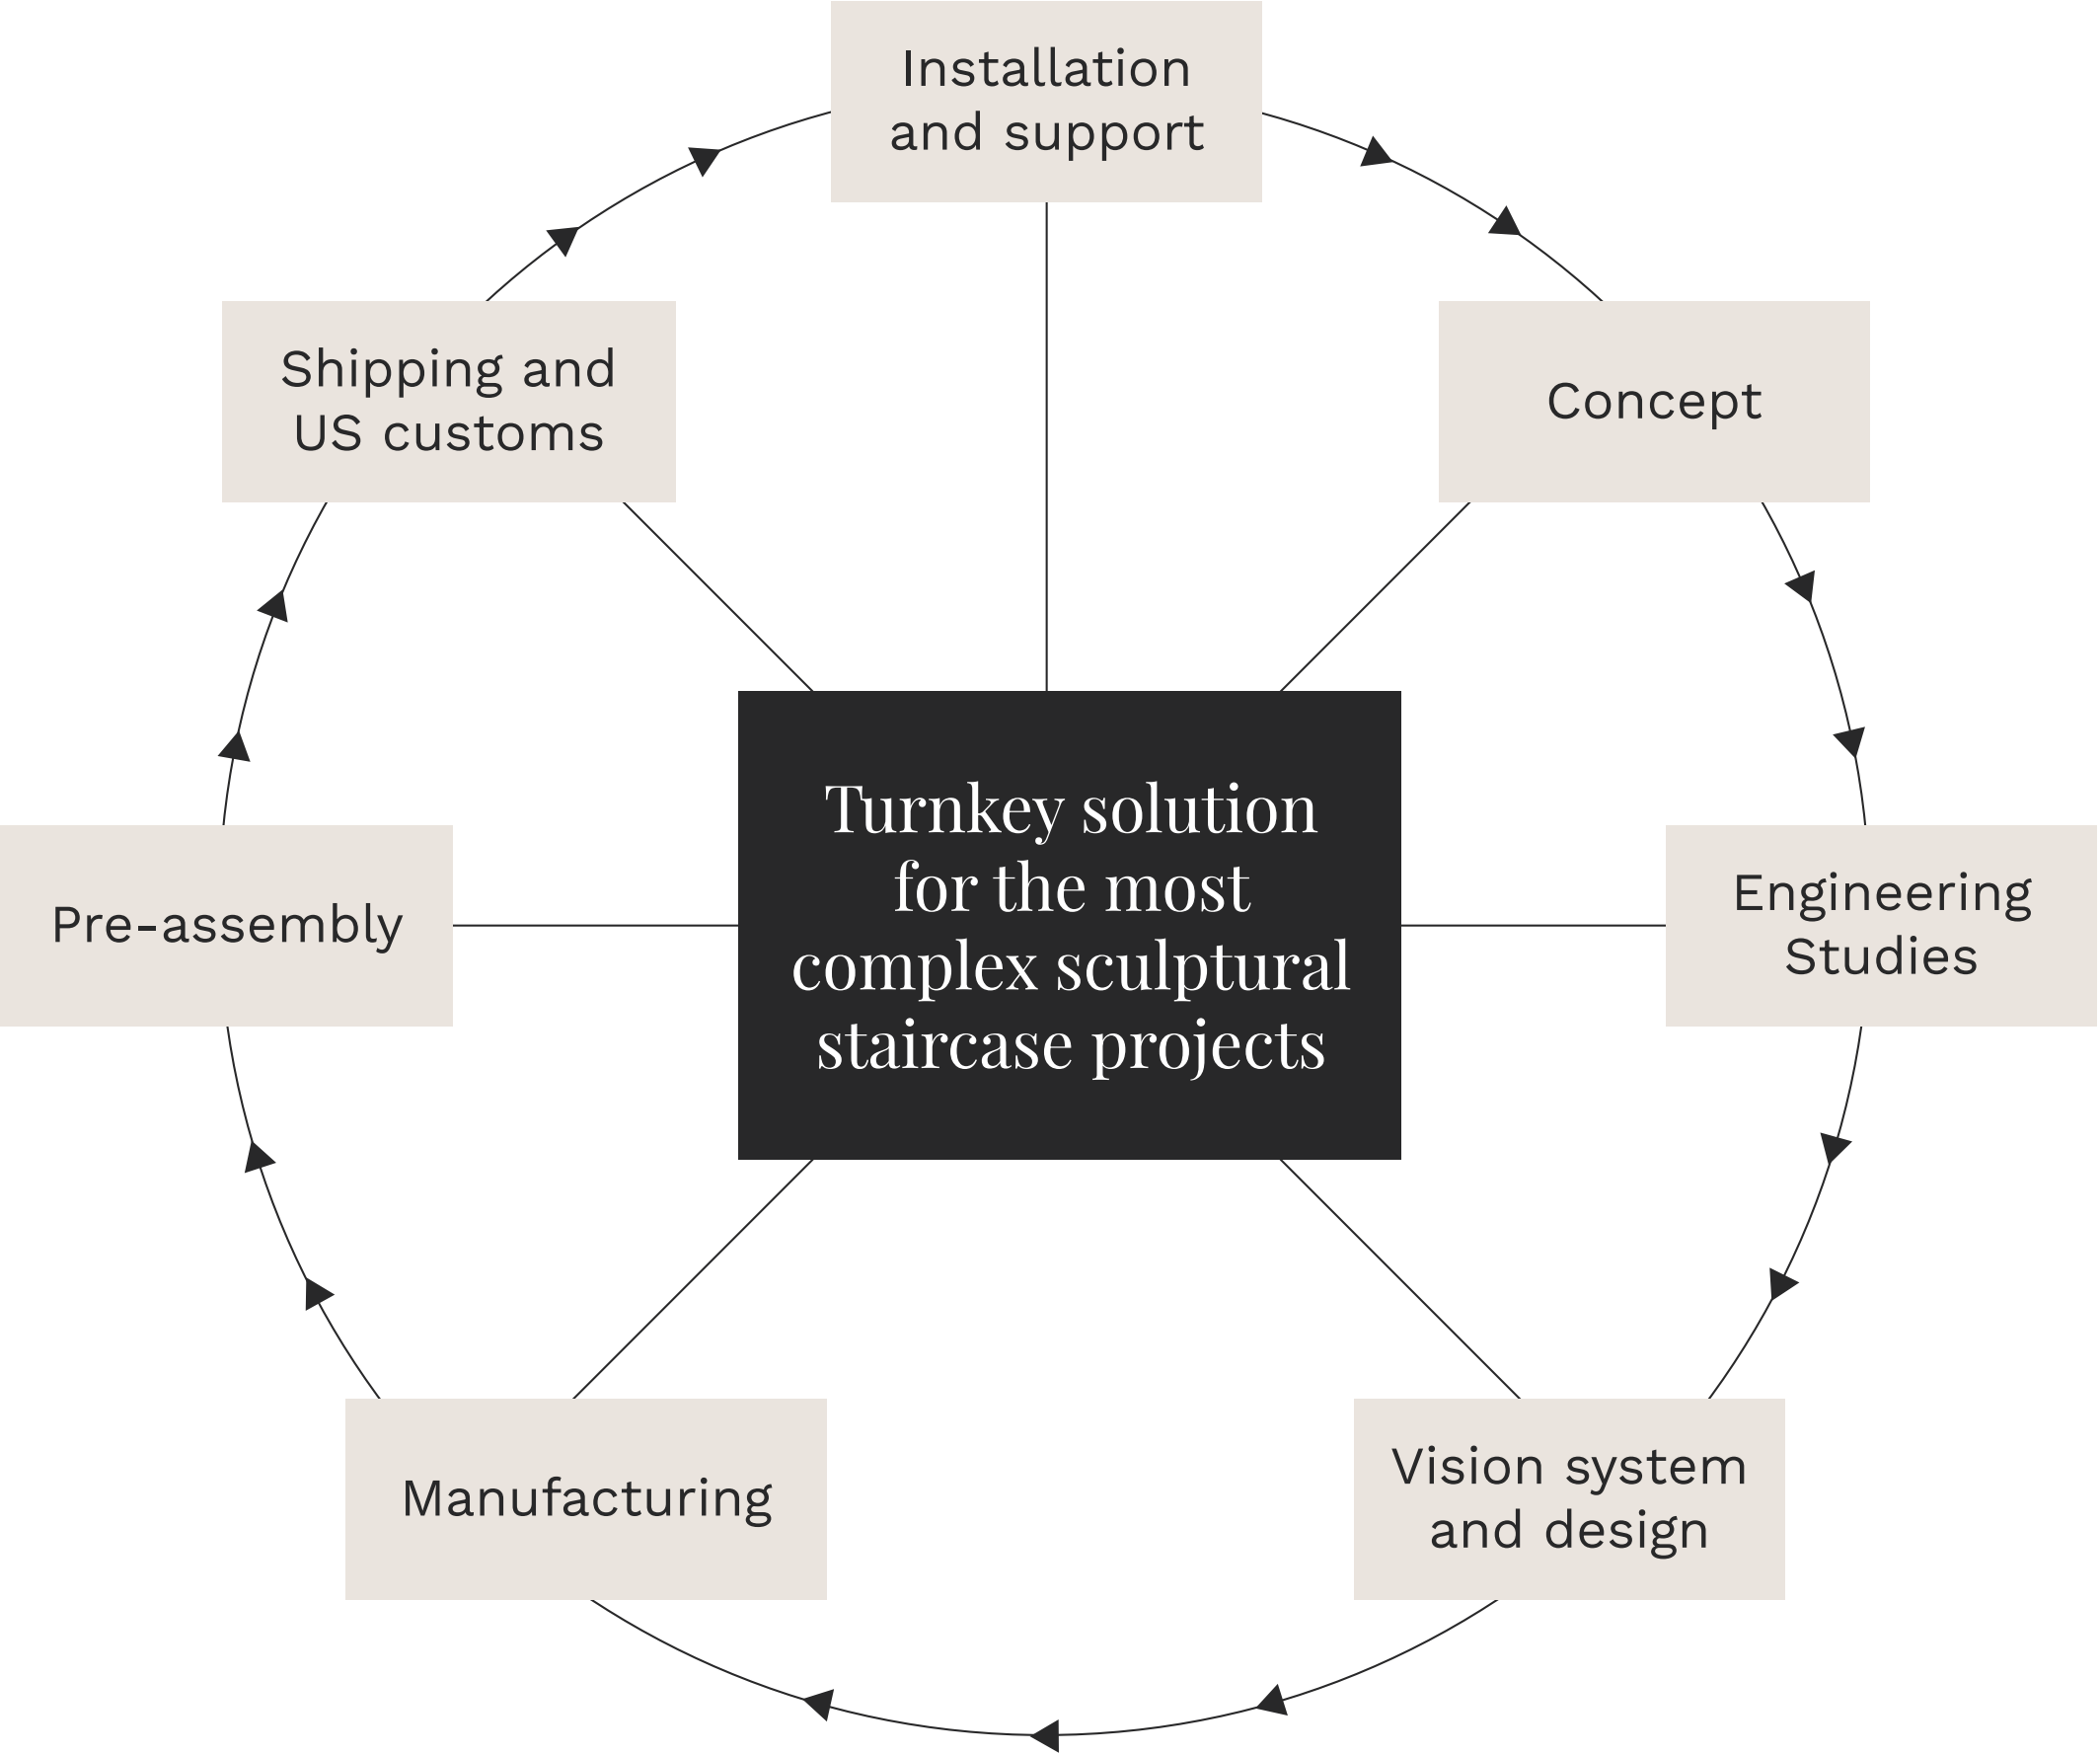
Installation and support

Concept

Engineering Studies

Vision system and design

Manufacturing

Pre-assembly

Shipping and US customs

Turnkey solution for the most complex sculptural staircase projects